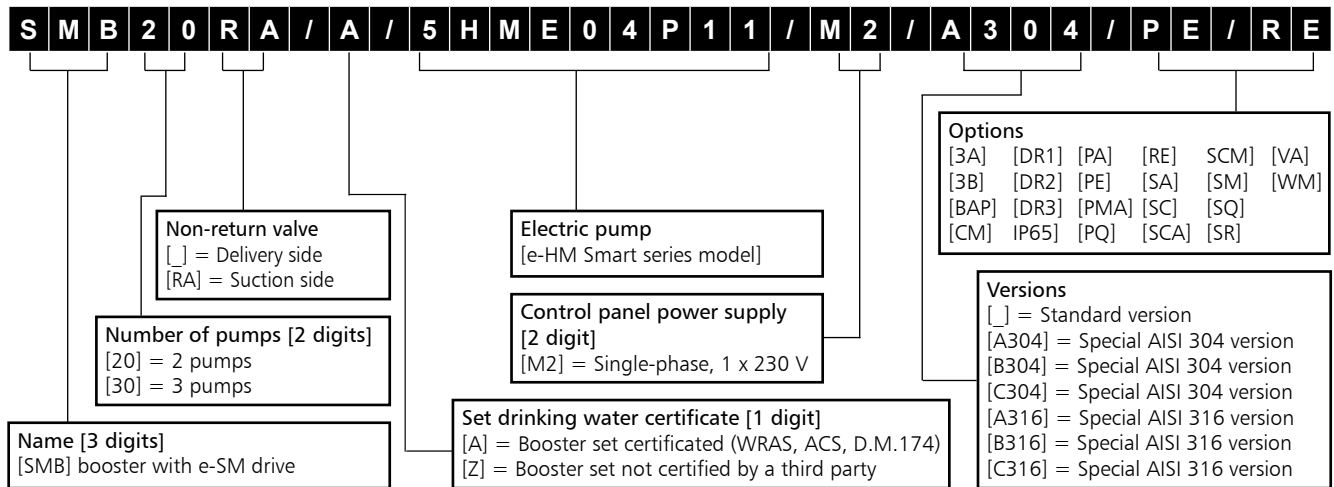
S M B 2 0 R A / A / 5 H M E 0 4 P 1 1 / M 2 / A 3 0 4 / P E / R E

Options
[3A] [DR1] [PA] [RE] SCM] [VA]
[3B] [DR2] [PE] [SA] [SM] [WM]
[BAP] [DR3] [PMA] [SC] [SQ]
[CM] IP65] [PQ] [SCA] [SR]

Non-return valve
[_] = Delivery side
[RA] = Suction side

Electric pump
[e-HM Smart series model]

Control panel power supply [2 digit]
[M2] = Single-phase, 1 x 230 V

Number of pumps [2 digits]
[20] = 2 pumps
[30] = 3 pumps

Versions
[_] = Standard version
[A304] = Special AISI 304 version
[B304] = Special AISI 304 version
[C304] = Special AISI 304 version
[A316] = Special AISI 316 version
[B316] = Special AISI 316 version
[C316] = Special AISI 316 version

Set drinking water certificate [1 digit]
[A] = Booster set certificated (WRAS, ACS, D.M.174)
[Z] = Booster set not certified by a third party

Name [3 digits]
[SMB] booster with e-SM drive